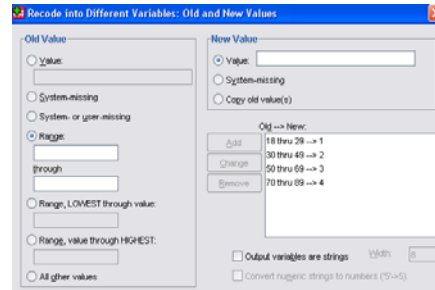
Recode into Different Variables: Old and New Values

Old Value

Value:

System-missing

System- or user-missing

Range:

through

Range, LOWEST through value:

Range, value through HIGHEST:

All other values

New Value

Value:

System-missing

Copy old value(s)

Old --> New:

Add

Change

Remove

18 thru 29 --> 1
30 thru 49 --> 2
50 thru 69 --> 3
70 thru 89 --> 4

Output variables are strings

Width: 8

Convert numeric strings to numbers ('5'->5)